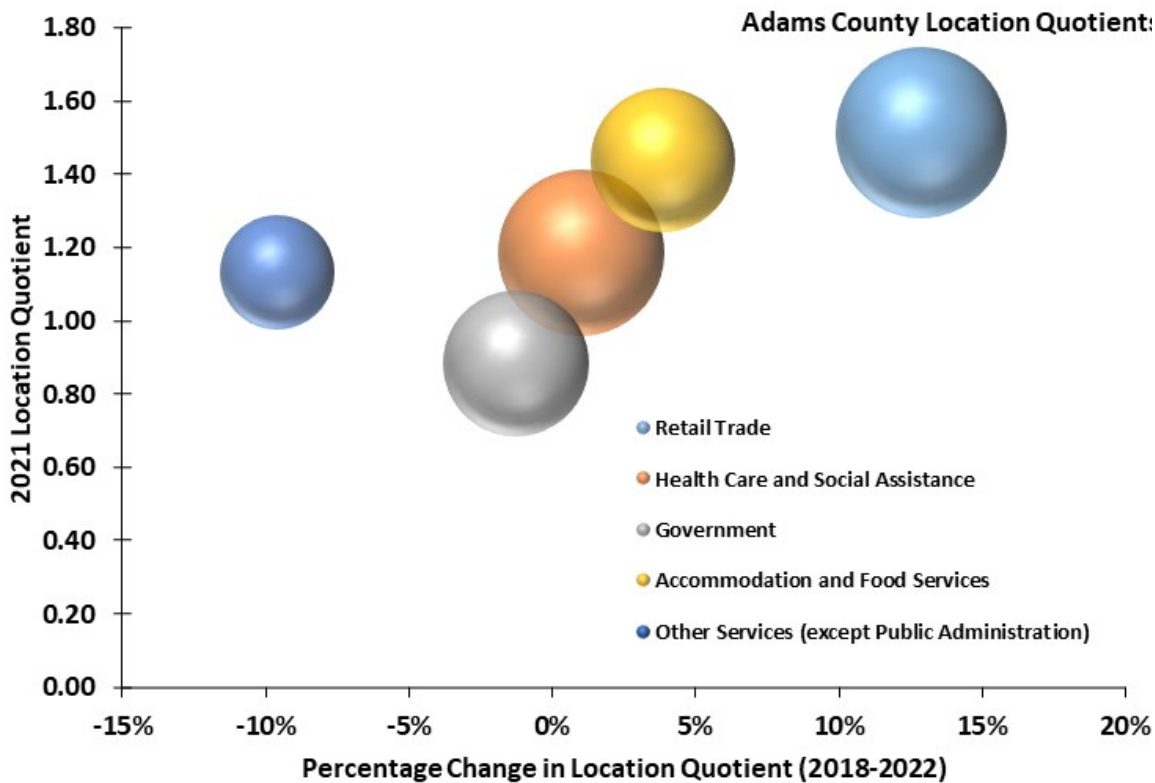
Adams County Location Quotients

2021 Location Quotient

1.80
1.60
1.40
1.20
1.00
0.80
0.60
0.40
0.20
0.00

Retail Trade
Health Care and Social Assistance
Government
Accommodation and Food Services
Other Services (except Public Administration)

-15% -10% -5% 0% 5% 10% 15% 20%

Percentage Change in Location Quotient (2018-2022)